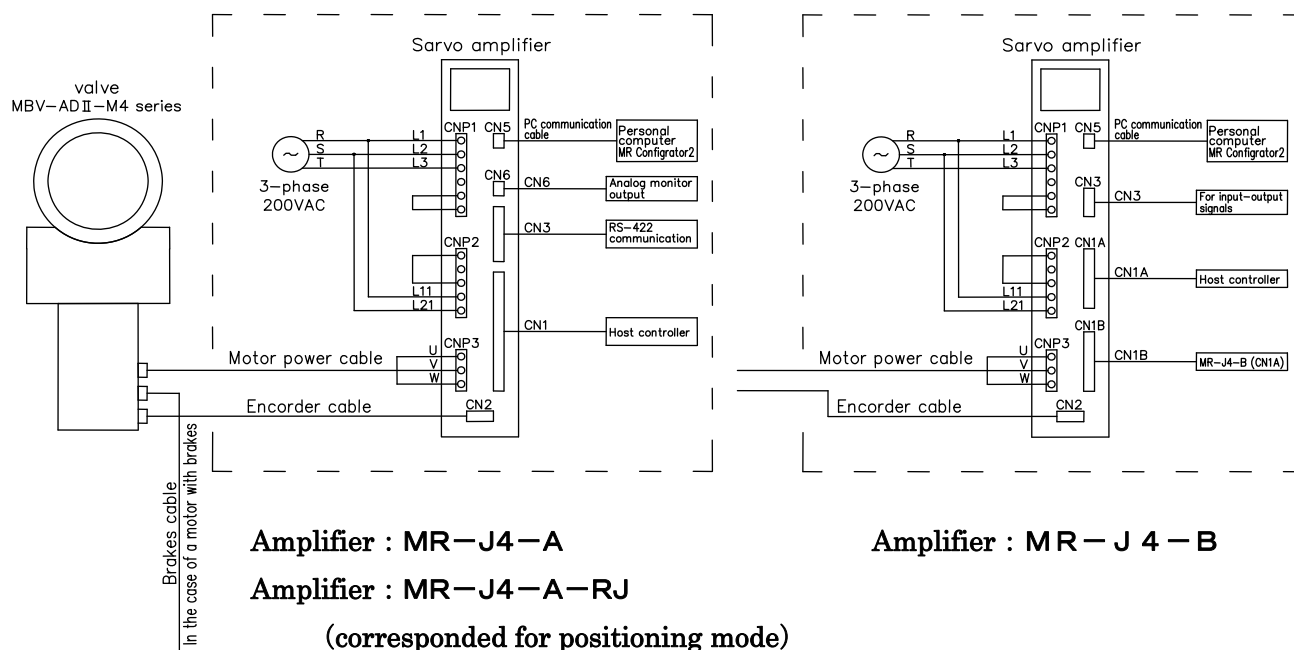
valve
MBV−ADⅡ−M4 series

Sarvo amplifier

R
S
T
3−phase
200VAC
L1
L2
L3
CNP1
CN5
PC communication cable
Personal computer MR Configrator2
CN6
CN6
Analog monitor output
CN3
RS−422 communication
CNP2
L11
L21
CN1
Host controller
CNP3
U
V
W
Motor power cable
Encorder cable
CN2

Brakes cable
In the case of a motor with brakes

Sarvo amplifier

R
S
T
3−phase
200VAC
L1
L2
L3
CNP1
CN5
PC communication cable
Personal computer MR Configrator2
CN3
CN3
For input−output signals
CNP2
CN1A
CN1A
Host controller
L11
L21
CN1B
CN1B
MR−J4−B (CN1A)
CNP3
U
V
W
Motor power cable
Encorder cable
CN2

Amplifier : MR−J4−A
Amplifier : MR−J4−A−RJ
(corresponded for positioning mode)

Amplifier : MR−J4−B